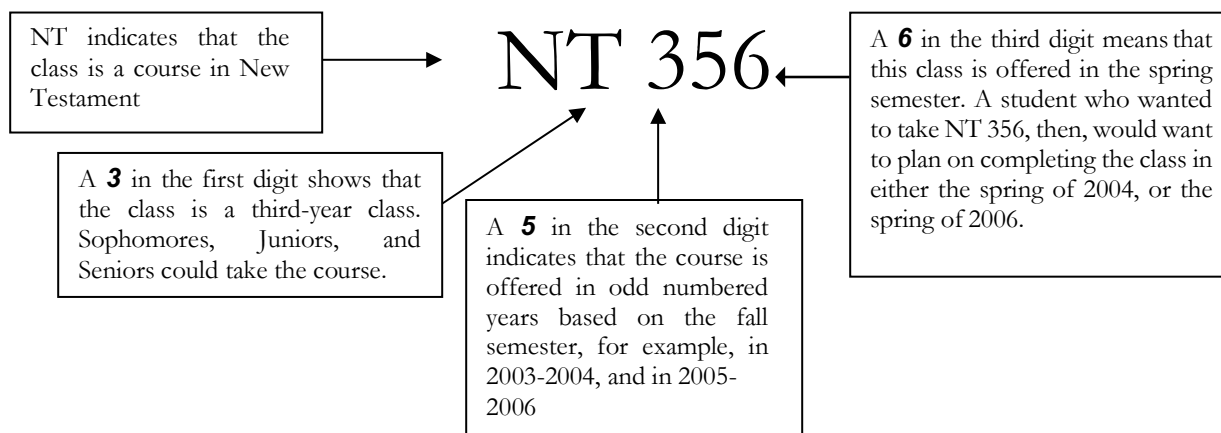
NT indicates that the class is a course in New Testament

NT 356

A ***6*** in the third digit means that this class is offered in the spring semester. A student who wanted to take NT 356, then, would want to plan on completing the class in either the spring of 2004, or the spring of 2006.

A ***3*** in the first digit shows that the class is a third-year class. Sophomores, Juniors, and Seniors could take the course.

A ***5*** in the second digit indicates that the course is offered in odd numbered years based on the fall semester, for example, in 2003-2004, and in 2005-2006